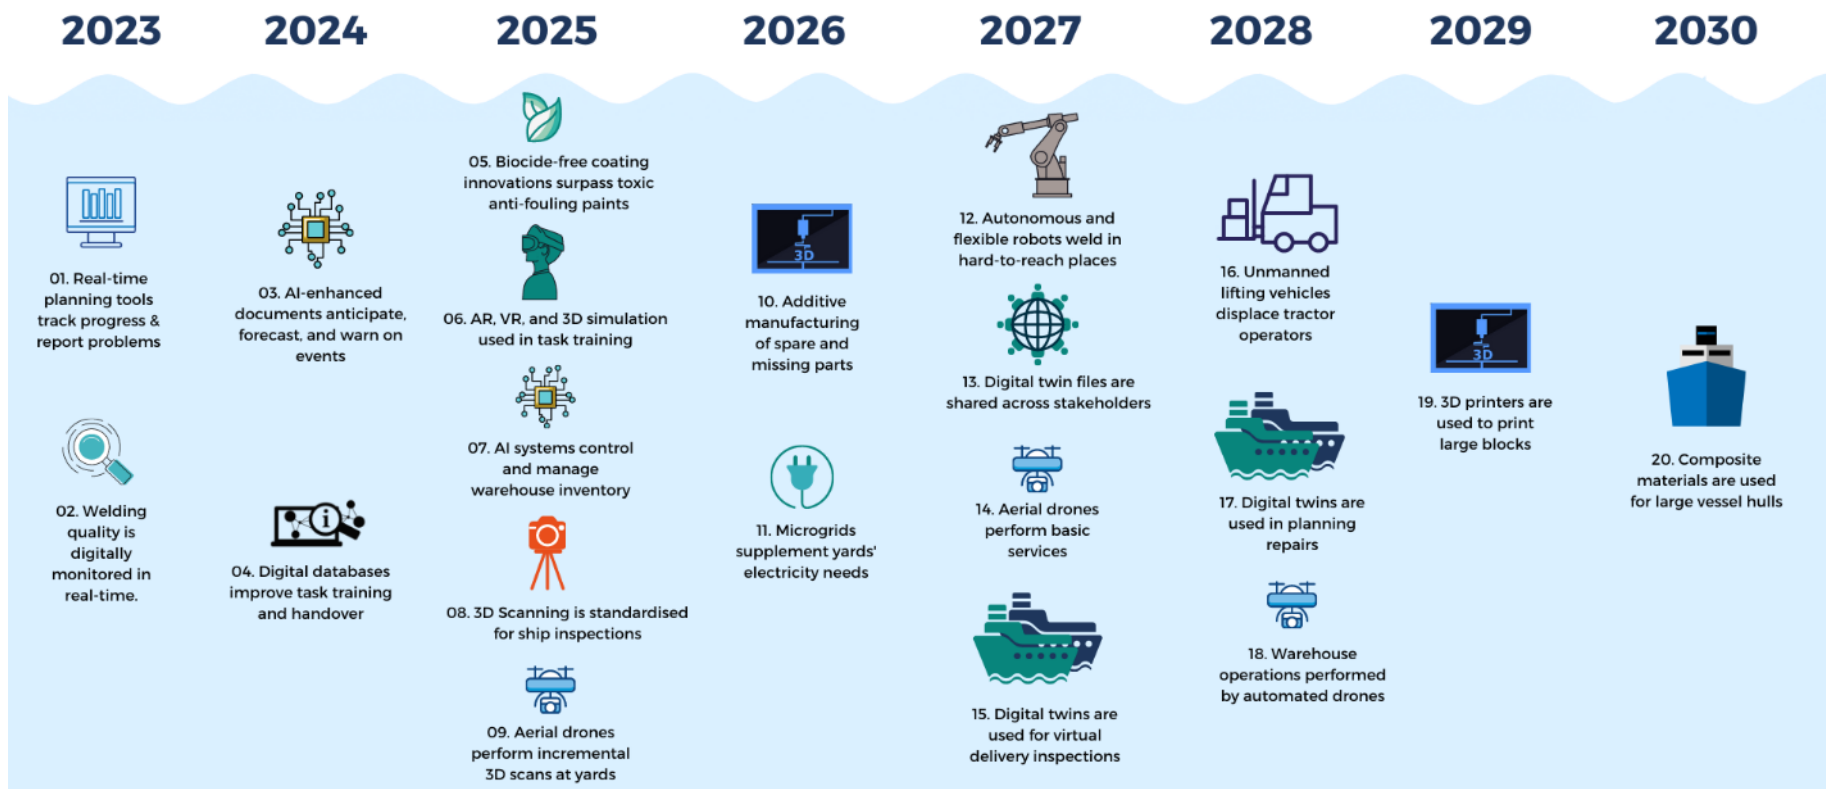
2023

01. Real-time planning tools track progress & report problems

02. Welding quality is digitally monitored in real-time.

2024

03. AI-enhanced documents anticipate, forecast, and warn on events

04. Digital databases improve task training and handover

2025

05. Biocide-free coating innovations surpass toxic anti-fouling paints

06. AR, VR, and 3D simulation used in task training

07. AI systems control and manage warehouse inventory

08. 3D Scanning is standardised for ship inspections

09. Aerial drones perform incremental 3D scans at yards

2026

3D

10. Additive manufacturing of spare and missing parts

11. Microgrids supplement yards' electricity needs

2027

12. Autonomous and flexible robots weld in hard-to-reach places

13. Digital twin files are shared across stakeholders

14. Aerial drones perform basic services

15. Digital twins are used for virtual delivery inspections

2028

16. Unmanned lifting vehicles displace tractor operators

17. Digital twins are used in planning repairs

18. Warehouse operations performed by automated drones

2029

3D

19. 3D printers are used to print large blocks

2030

20. Composite materials are used for large vessel hulls